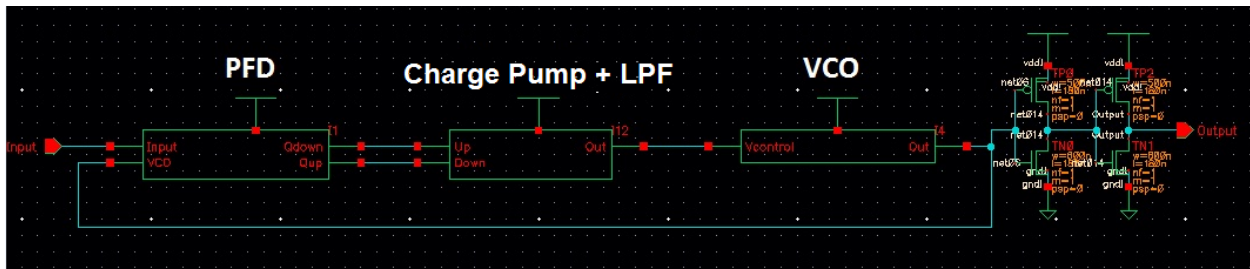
PFD

Charge Pump + LPF

VCO

Input

Input
VCO

Qdown
Qup

I1

Up
Down

Out

I12

Vcontrol

Out

I4

vdd!
TP0
w=500n
l=180n
nf=1
m=1
psp=0
net06
vdd!
net014
net014
net06
TN0
w=800n
l=180n
nf=1
m=1
psp=0
gnd!
gnd!

vdd!
TP2
w=500n
l=180n
nf=1
m=1
psp=0
net014
vdd!
Output
Output
net014
TN1
w=800n
l=180n
nf=1
m=1
psp=0
gnd!
gnd!

Output